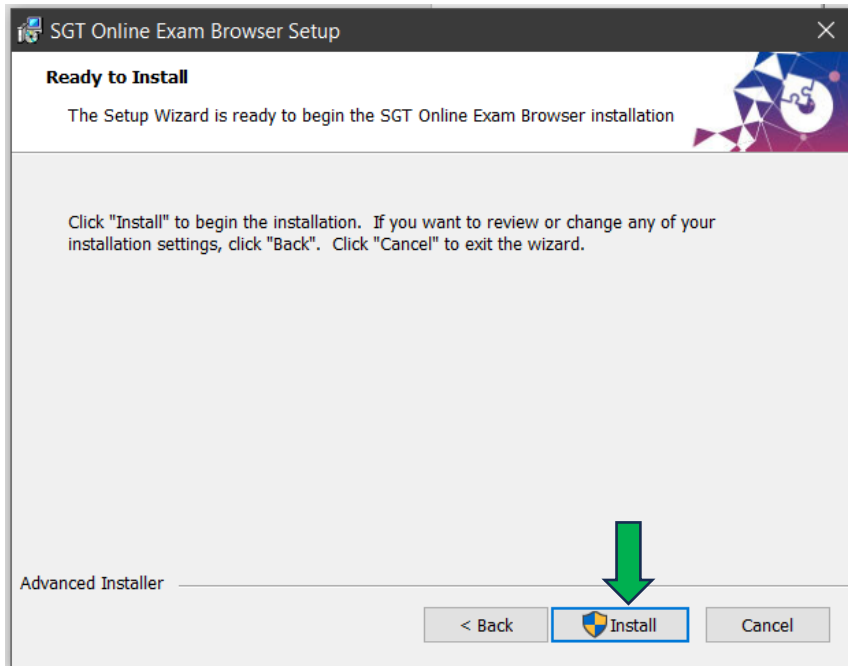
SGT Online Exam Browser Setup

Ready to Install

The Setup Wizard is ready to begin the SGT Online Exam Browser installation

Click "Install" to begin the installation. If you want to review or change any of your installation settings, click "Back". Click "Cancel" to exit the wizard.

Advanced Installer

< Back

Install

Cancel